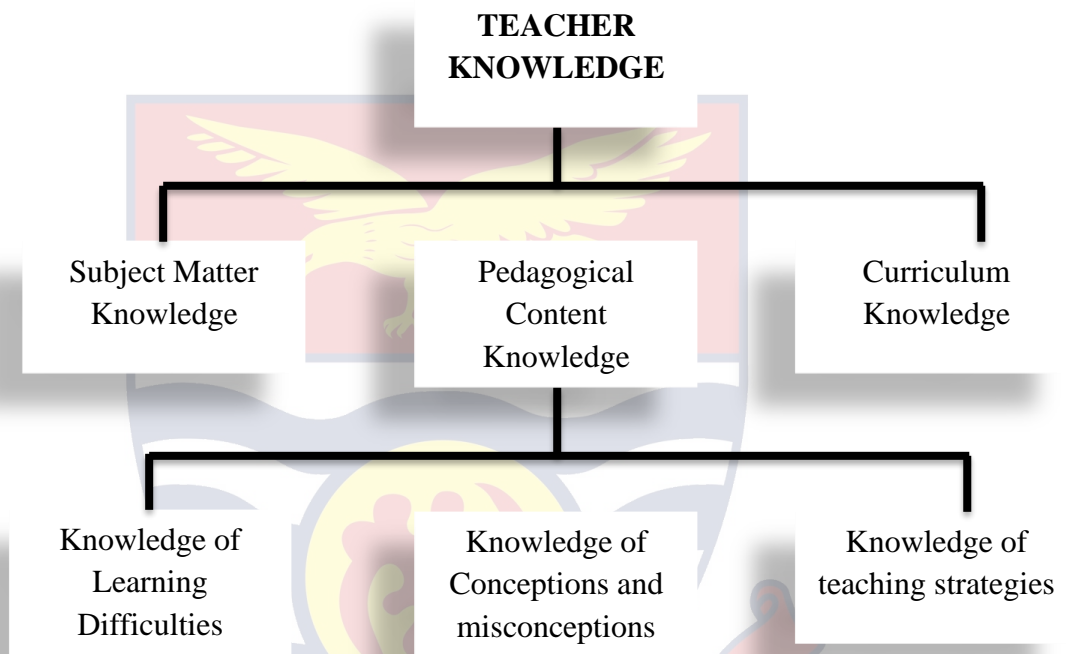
TEACHER KNOWLEDGE

Subject Matter Knowledge

Pedagogical Content Knowledge

Curriculum Knowledge

Knowledge of Learning Difficulties

Knowledge of Conceptions and misconceptions

Knowledge of teaching strategies